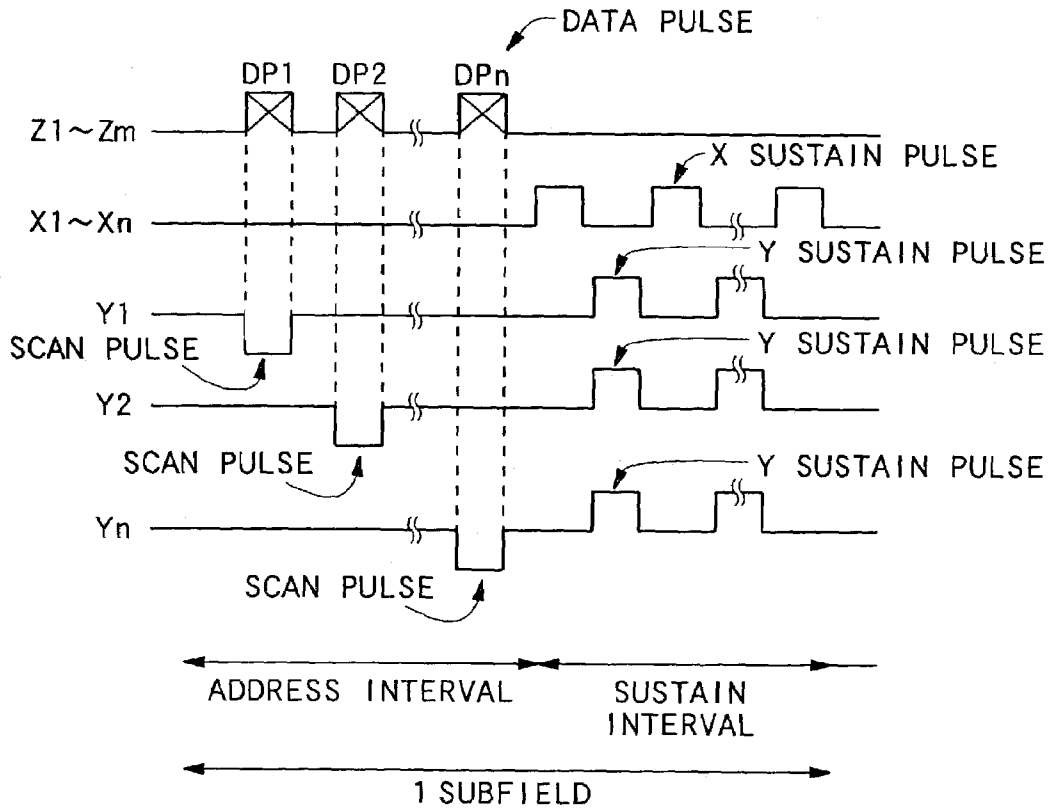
DATA PULSE

DP1 DP2 DPn

Z1~Zm

X SUSTAIN PULSE

X1~Xn

Y SUSTAIN PULSE

Y1

SCAN PULSE

Y SUSTAIN PULSE

Y2

SCAN PULSE

Y SUSTAIN PULSE

Yn

SCAN PULSE

ADDRESS INTERVAL

SUSTAIN INTERVAL

1 SUBFIELD